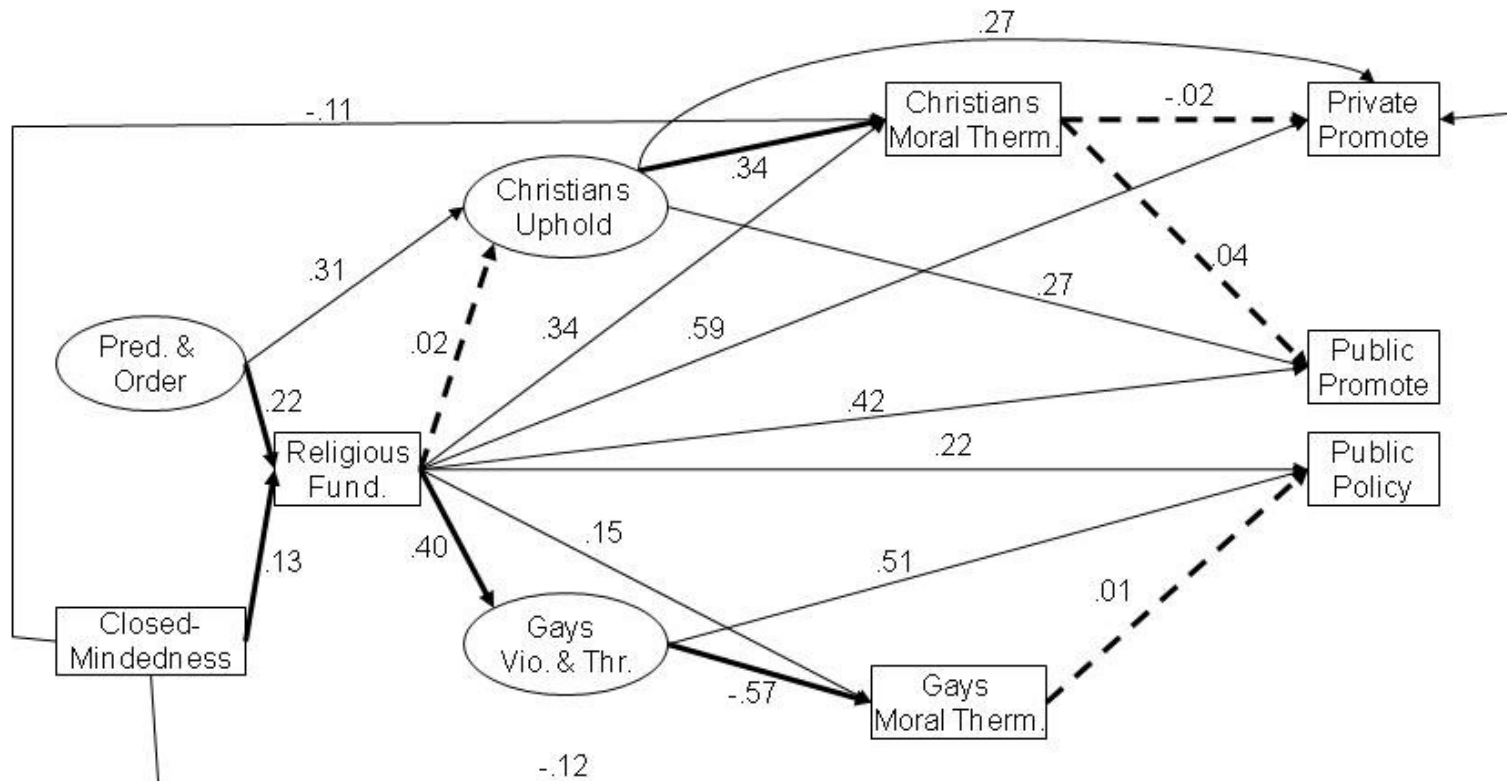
.27

-.11

Christians Moral Therm.

-.02

Private Promote

.34

Christians Uphold

.31

.04

.27

.02

.34

.59

Pred. & Order

Public Promote

.22

.42

Religious Fund.

.22

Public Policy

.15

.40

.51

.13

.01

Closed-Mindedness

Gays Vio. & Thr.

-.57

Gays Moral Therm.

-.12